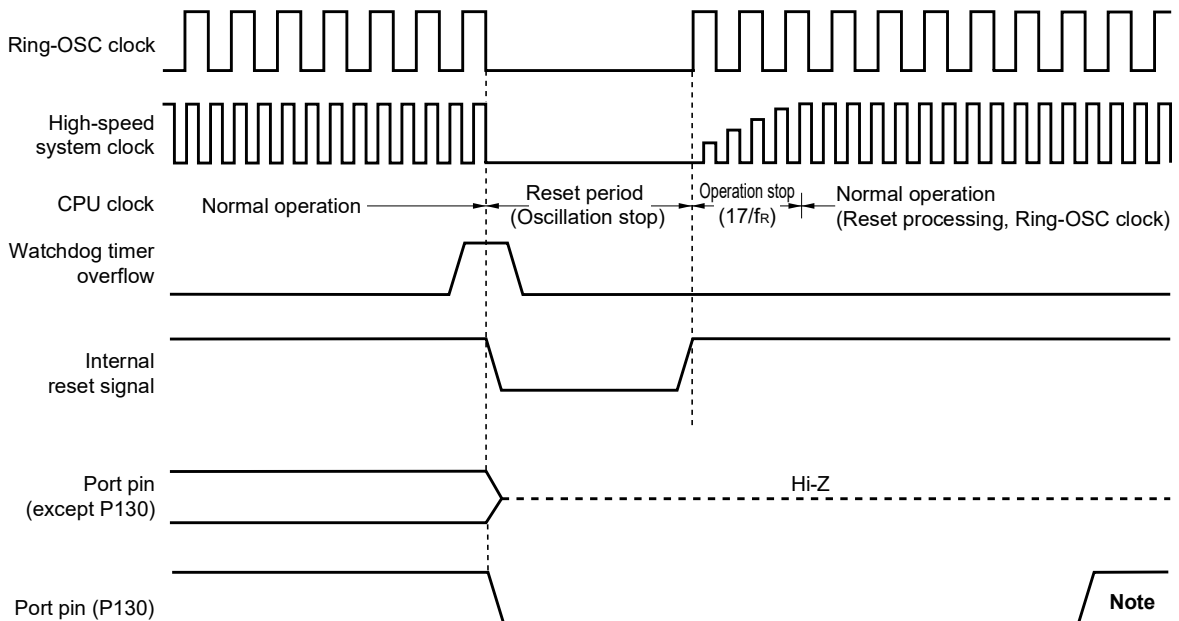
Ring-OSC clock

High-speed system clock

CPU clock

Normal operation

Reset period (Oscillation stop)

Operation stop ($17/f_R$)

Normal operation (Reset processing, Ring-OSC clock)

Watchdog timer overflow

Internal reset signal

Port pin (except P130)

Hi-Z

Port pin (P130)

Note